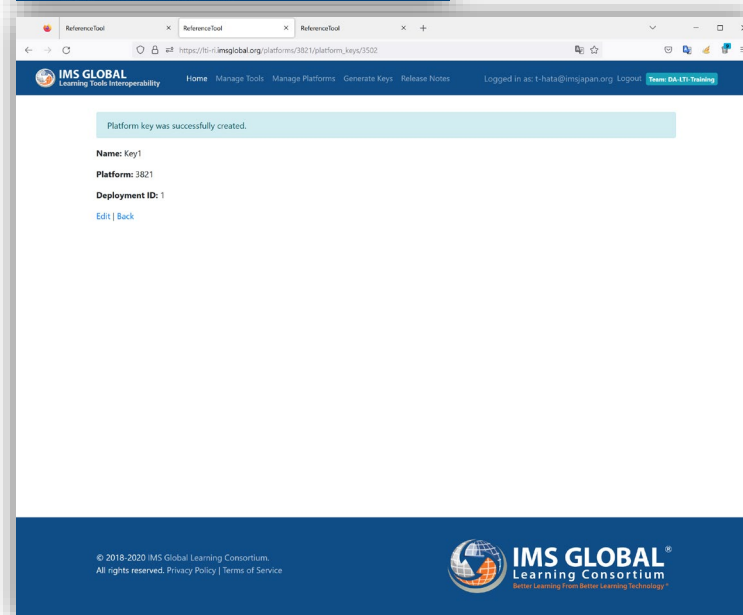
ReferenceTool × ReferenceTool × ReferenceTool × +

https://lti-ri.imsglobal.org/platforms/3821/platform_keys/3502

IMS GLOBAL
Learning Tools Interoperability

Home Manage Tools Manage Platforms Generate Keys Release Notes Logged in as: t-hata@imsjapan.org Logout Team: DA-LTI-Training

Platform key was successfully created.

**Name:** Key1

**Platform:** 3821

**Deployment ID:** 1

Edit | Back

© 2018-2020 IMS Global Learning Consortium.
All rights reserved. Privacy Policy | Terms of Service

IMS GLOBAL®
Learning Consortium
Better Learning From Better Learning Technology®